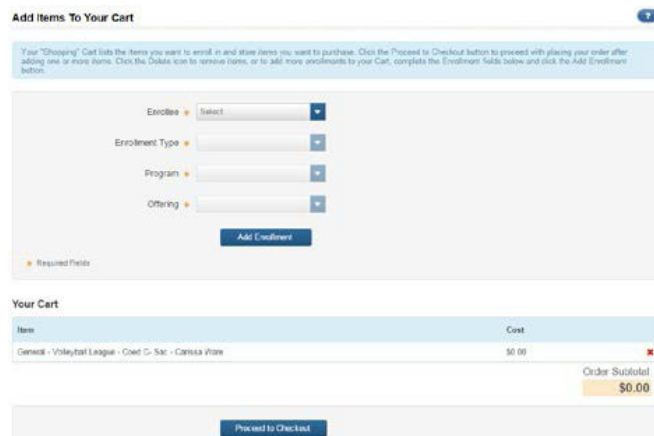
Add Items To Your Cart

?

Your "Shopping" Cart lists the items you want to enroll in and store items you want to purchase. Click the Proceed to Checkout button to proceed with placing your order after adding one or more items. Click the Delete icon to remove items, or to add more enrollments to your Cart, complete the Enrollment fields below and click the Add Enrollment button.

Enrollee * Select

Enrollment Type *

Program *

Offering *

Add Enrollment

* Required Fields

Your Cart

| Item | Cost |
|---|---|
| General - Volleyball League - Coed C- Sac - Carissa Wore | $0.00 |

Order Subtotal
$0.00

Proceed to Checkout